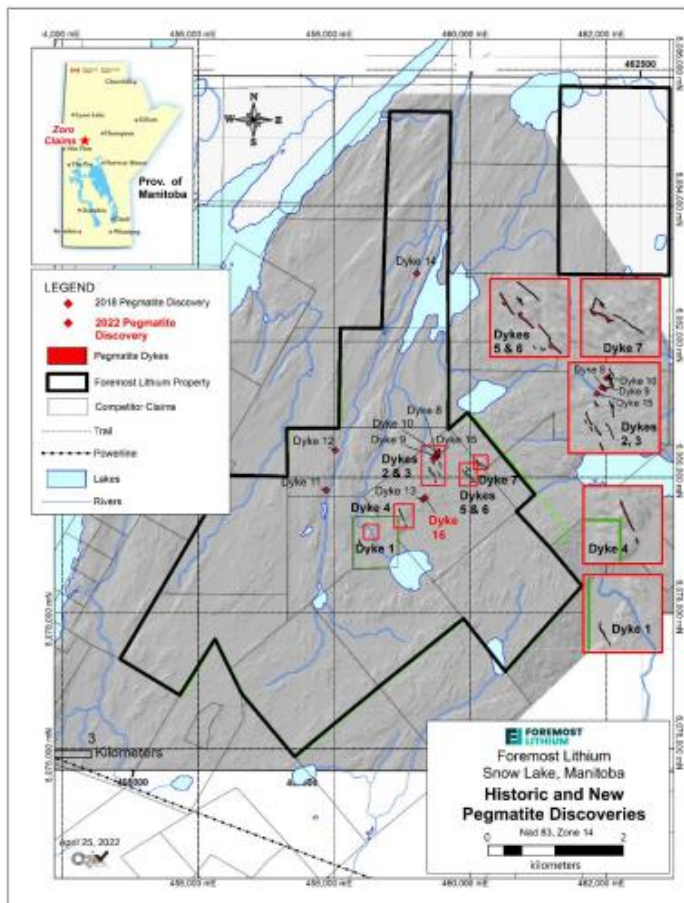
4,000 mE
456,000 mE
458,000 mE
460,000 mE
462,000 mE
462500

Churchill
Lynn Lake
Gillam
Thompson
Zoro Claims
The Pas
Flin Flon
Norway House
Dauphin
Brandon
Winnipeg
Prov. of Manitoba

N
S
W
E

LEGEND
2018 Pegmatite Discovery
2022 Pegmatite Discovery
Pegmatite Dykes
Foremost Lithium Property
Competitor Claims
Trail
Powerline
Lakes
Rivers

Dyke 14
Dykes 5 & 6
Dyke 7
Dyke 8
Dyke 10
Dyke 9
Dyke 15
Dykes 2, 3
Dyke 8
Dyke 10
Dyke 9
Dyke 15
Dyke 12
Dykes 2 & 3
Dyke 11
Dyke 13
Dyke 7
Dykes 5 & 6
Dyke 4
Dyke 16
Dyke 1
Dyke 4
Dyke 1

5,686,000 mN
5,684,000 mN
5,682,000 mN
5,680,000 mN
5,678,000 mN
5,676,000 mN

3
Kilometers

FOREMOST LITHIUM
Foremost Lithium
Snow Lake, Manitoba
Historic and New Pegmatite Discoveries
Nad 83, Zone 14
0 1 2
kilometers

April 25, 2022